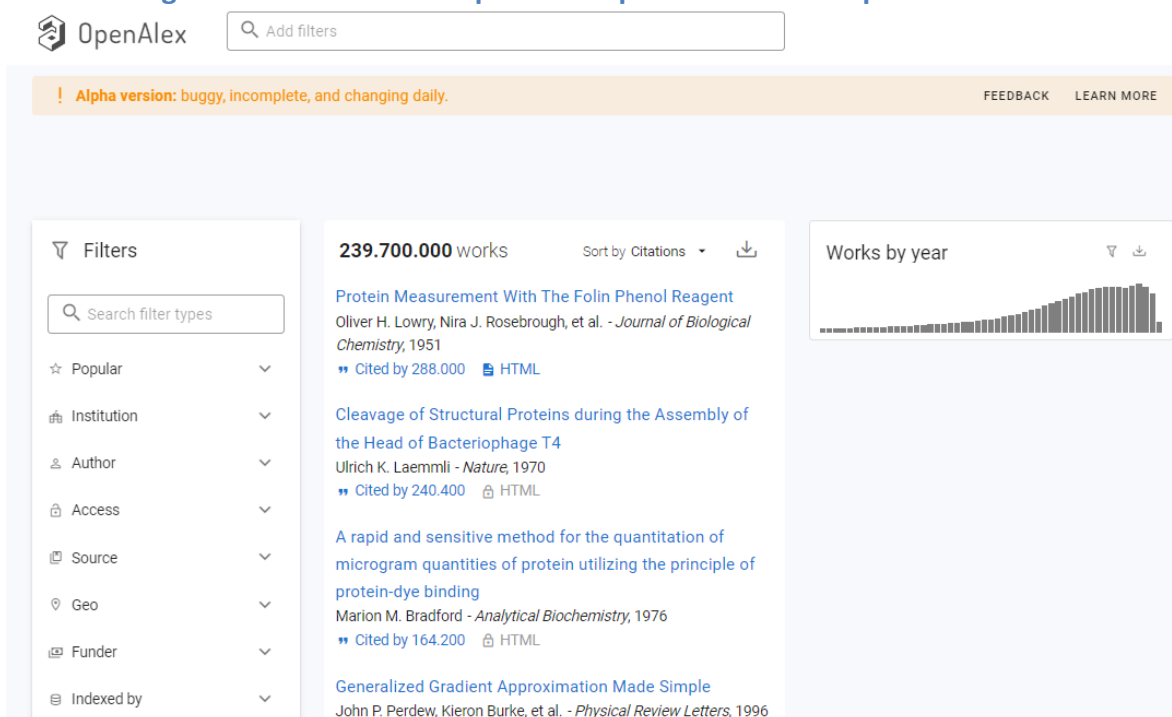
OpenAlex

Add filters

! Alpha version: buggy, incomplete, and changing daily.

FEEDBACK LEARN MORE

Filters

Search filter types

Popular

Institution

Author

Access

Source

Geo

Funder

Indexed by

239.700.000 works

Sort by Citations

Protein Measurement With The Folin Phenol Reagent
Oliver H. Lowry, Nira J. Rosebrough, et al. - Journal of Biological Chemistry, 1951
Cited by 288.000 HTML

Cleavage of Structural Proteins during the Assembly of the Head of Bacteriophage T4
Ulrich K. Laemmli - Nature, 1970
Cited by 240.400 HTML

A rapid and sensitive method for the quantitation of microgram quantities of protein utilizing the principle of protein-dye binding
Marion M. Bradford - Analytical Biochemistry, 1976
Cited by 164.200 HTML

Generalized Gradient Approximation Made Simple
John P. Perdew, Kieron Burke, et al. - Physical Review Letters, 1996

Works by year